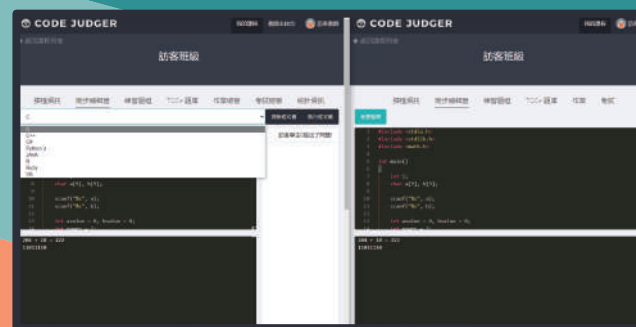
CODE JUDGER

訪客班級

C
C++
C#
Python
JAVA
R
Ruby
Go

char a[5], b[5];

scanf("%s", a);
scanf("%s", b);

int answer = 0, bvalue = 0;

208 + 18 = 222
13011150

CODE JUDGER

訪客班級

#include <stdio.h>
#include <stdlib.h>
#include <math.h>

int main()
{

int i;
char a[5], b[5];

scanf("%s", a);
scanf("%s", b);

int answer = 0, bvalue = 0;

208 + 18 = 222
13011150